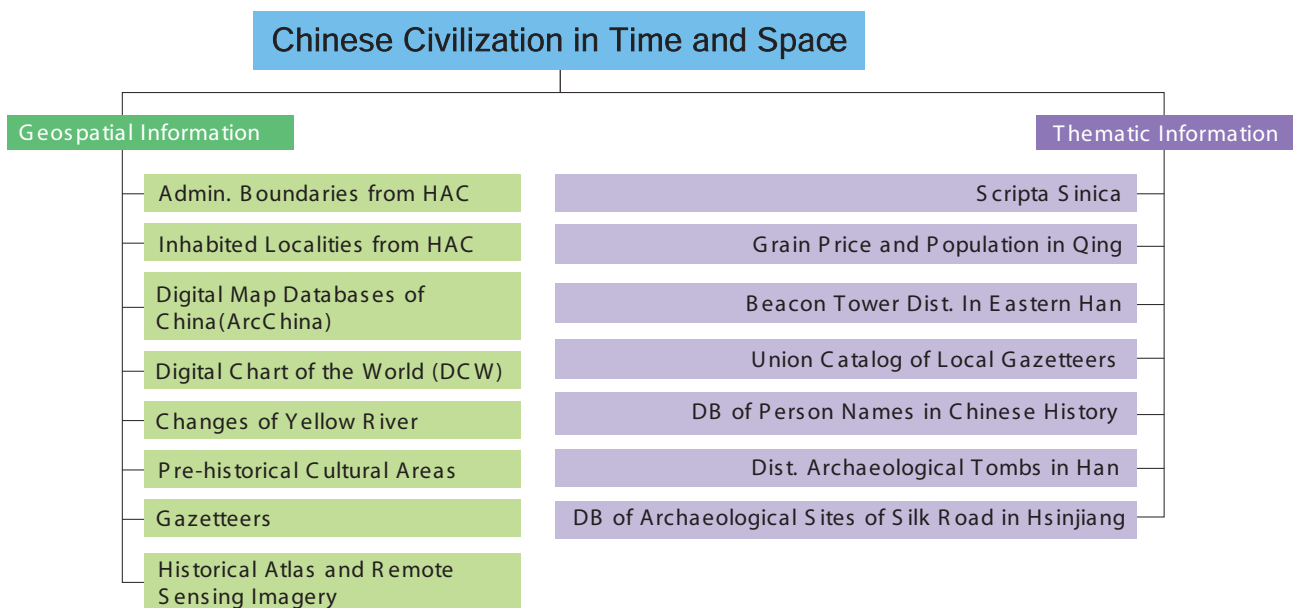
Chinese Civilization in Time and Space

Geospatial Information

Admin. Boundaries from HAC

Inhabited Localities from HAC

Digital Map Databases of China(ArcChina)

Digital Chart of the World (DCW)

Changes of Yellow River

Pre-historical Cultural Areas

Gazetteers

Historical Atlas and Remote Sensing Imagery

Thematic Information

Scripta Sinica

Grain Price and Population in Qing

Beacon Tower Dist. In Eastern Han

Union Catalog of Local Gazetteers

DB of Person Names in Chinese History

Dist. Archaeological Tombs in Han

DB of Archaeological Sites of Silk Road in Hsinjiang